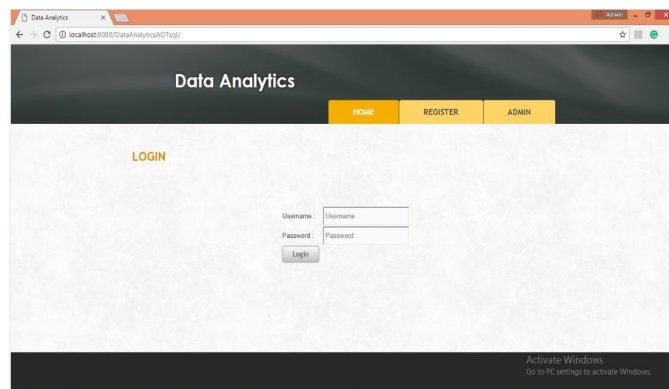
Data Analytics ×

Ashwin

localhost:8080/DataAnalyticsAOTsql/

Data Analytics

HOME

REGISTER

ADMIN

LOGIN

Username : Username

Password : Password

Login

Activate Windows
Go to PC settings to activate Windows.